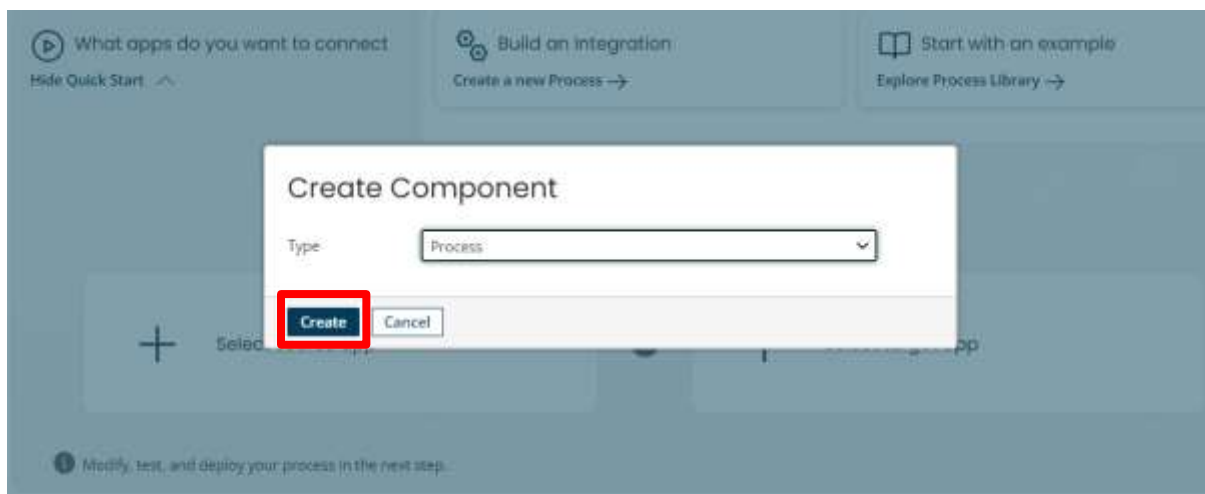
What apps do you want to connect
Hide Quick Start

Build an integration
Create a new Process →

Start with an example
Explore Process Library →

Create Component

Type Process

Create Cancel

Selec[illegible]

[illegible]pp

Modify, test, and deploy your process in the next step.